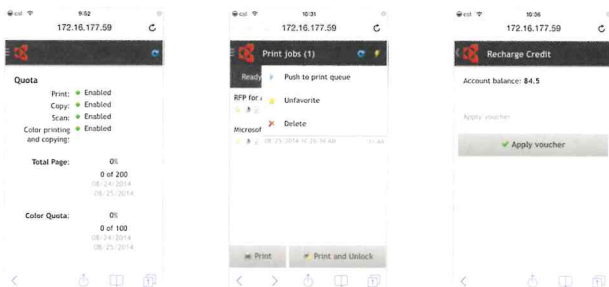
9:52
172.16.177.59

Quota
Print: Enabled
Copy: Enabled
Scan: Enabled
Color printing and copying: Enabled

Total Page: 0%
0 of 200
08/24/2014
08/25/2014

Color Quota: 0%
0 of 100
08/24/2014
08/25/2014

10:31
172.16.177.59

Print jobs (1)
Ready
RFP for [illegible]
Microsof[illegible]
08/25/2014 10:26:14 AM
Push to print queue
Unfavorite
Delete
Print
Print and Unlock

10:36
172.16.177.59

Recharge Credit
Account balance: $4.5
Apply voucher
Apply voucher